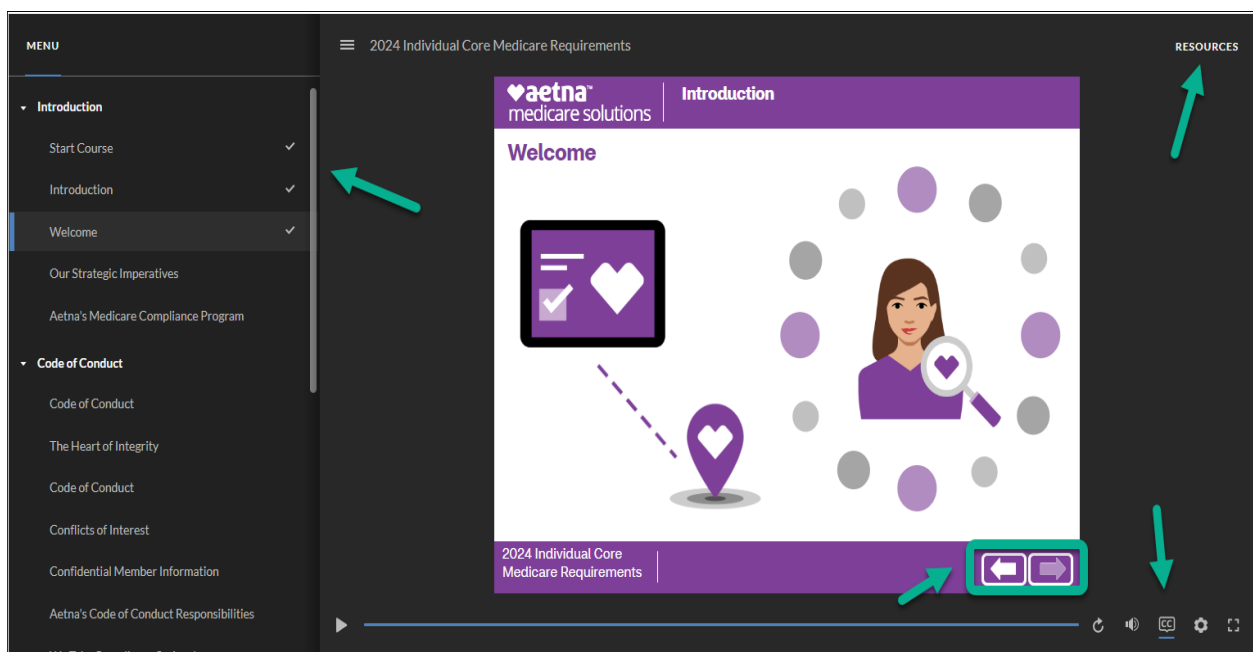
MENU

Introduction

Start Course ✓

Introduction ✓

Welcome ✓

Our Strategic Imperatives

Aetna's Medicare Compliance Program

Code of Conduct

Code of Conduct

The Heart of Integrity

Code of Conduct

Conflicts of Interest

Confidential Member Information

Aetna's Code of Conduct Responsibilities

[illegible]

2024 Individual Core Medicare Requirements

RESOURCES

aetna™ medicare solutions

Introduction

Welcome

2024 Individual Core Medicare Requirements

CC